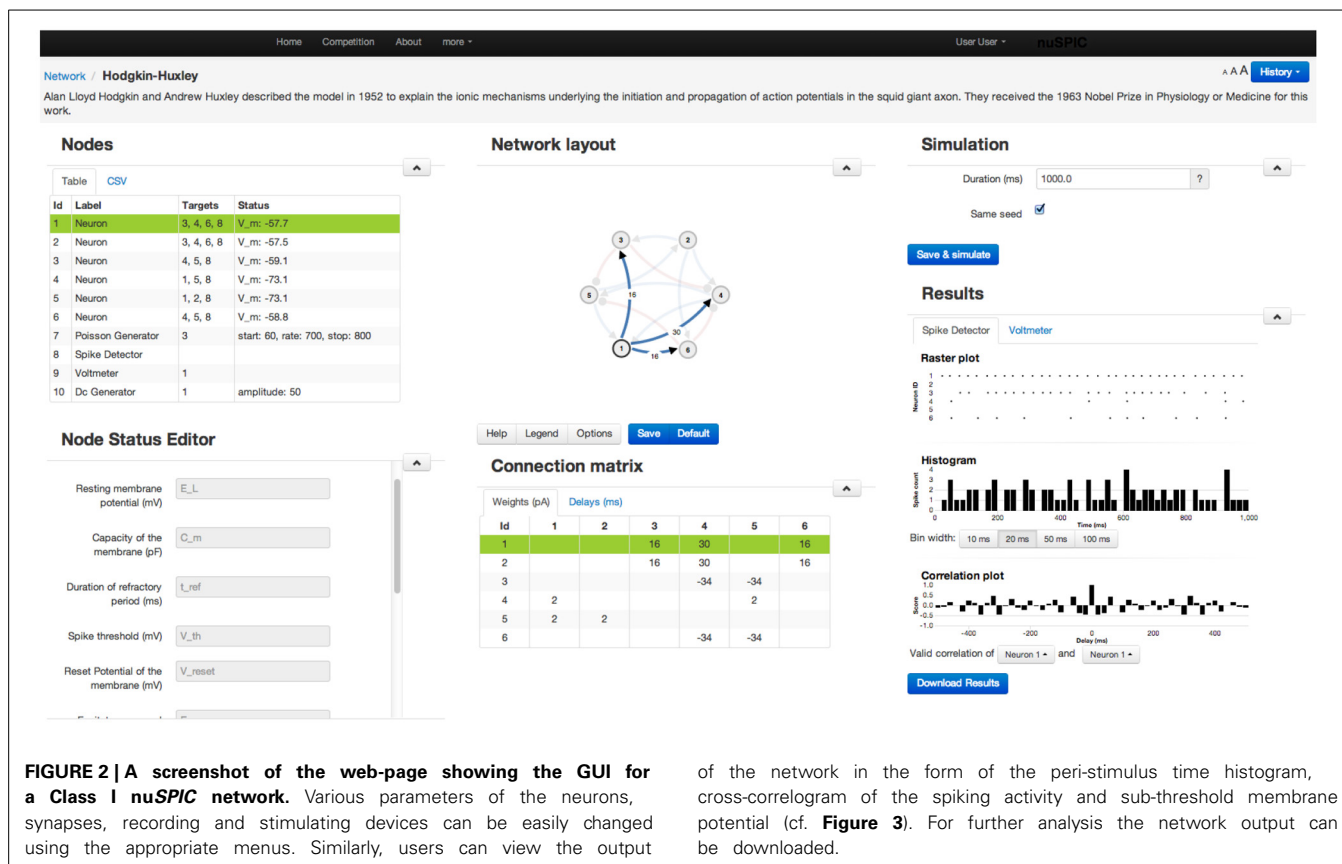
Home Competition About more ▾ User User ▾ nuSPIC

Network / Hodgkin-Huxley

A A A History ▾

Alan Lloyd Hodgkin and Andrew Huxley described the model in 1952 to explain the ionic mechanisms underlying the initiation and propagation of action potentials in the squid giant axon. They received the 1963 Nobel Prize in Physiology or Medicine for this work.

Nodes

Table CSV

| Id | Label | Targets | Status |
|---|---|---|---|
| 1 | Neuron | 3, 4, 6, 8 | V_m: -57.7 |
| 2 | Neuron | 3, 4, 6, 8 | V_m: -57.5 |
| 3 | Neuron | 4, 5, 8 | V_m: -59.1 |
| 4 | Neuron | 1, 5, 8 | V_m: -73.1 |
| 5 | Neuron | 1, 2, 8 | V_m: -73.1 |
| 6 | Neuron | 4, 5, 8 | V_m: -58.8 |
| 7 | Poisson Generator | 3 | start: 60, rate: 700, stop: 800 |
| 8 | Spike Detector | | |
| 9 | Voltmeter | 1 | |
| 10 | Dc Generator | 1 | amplitude: 50 |

Node Status Editor

Resting membrane potential (mV) E_L

Capacity of the membrane (pF) C_m

Duration of refractory period (ms) t_ref

Spike threshold (mV) V_th

Reset Potential of the membrane (mV) V_reset

Network layout

3 2 5 16 4 30 1 16 6

Help Legend Options Save Default

Connection matrix

Weights (pA) Delays (ms)

| Id | 1 | 2 | 3 | 4 | 5 | 6 |
|---|---|---|---|---|---|---|
| 1 | | | 16 | 30 | | 16 |
| 2 | | | 16 | 30 | | 16 |
| 3 | | | | -34 | -34 | |
| 4 | 2 | | | | 2 | |
| 5 | 2 | 2 | | | | |
| 6 | | | | -34 | -34 | |

Simulation

Duration (ms) 1000.0 ?

Same seed

Save & simulate

Results

Spike Detector Voltmeter

Raster plot

Neuron ID 1 2 3 4 5 6

Histogram

Spike count 4 3 2 1 0 0 200 400 600 800 1,000 Time (ms)

Bin width: 10 ms 20 ms 50 ms 100 ms

Correlation plot

Score 1.0 0.5 0.0 -0.5 -1.0 -400 -200 0 200 400 Delay (ms)

Valid correlation of Neuron 1 ▾ and Neuron 1 ▾

Download Results

**FIGURE 2 | A screenshot of the web-page showing the GUI for a Class I nu*SPIC* network.** Various parameters of the neurons, synapses, recording and stimulating devices can be easily changed using the appropriate menus. Similarly, users can view the output of the network in the form of the peri-stimulus time histogram, cross-correlogram of the spiking activity and sub-threshold membrane potential (cf. **Figure 3**). For further analysis the network output can be downloaded.